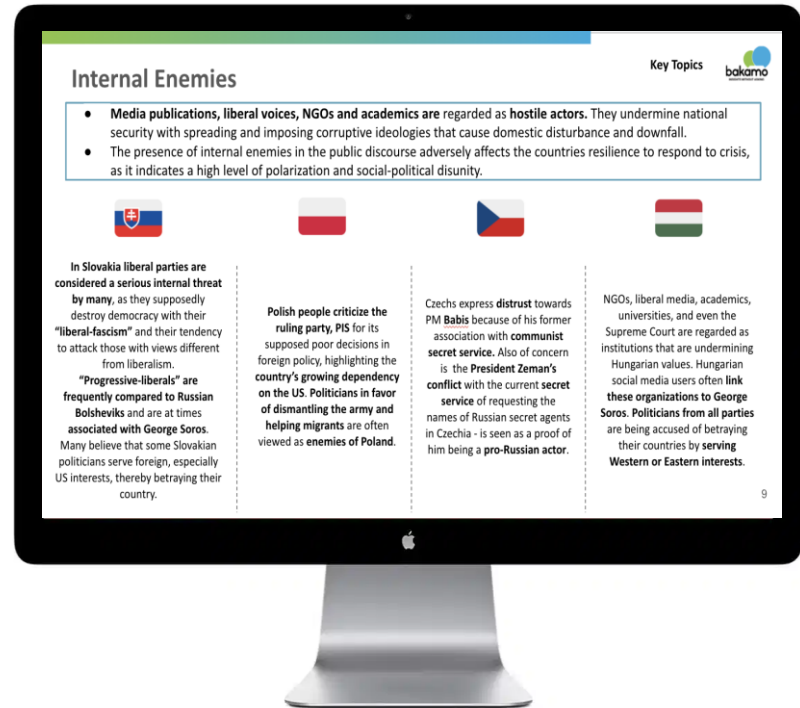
Internal Enemies

Key Topics

bakamo

- Media publications, liberal voices, NGOs and academics are regarded as hostile actors. They undermine national security with spreading and imposing corruptive ideologies that cause domestic disturbance and downfall.
- The presence of internal enemies in the public discourse adversely affects the countries resilience to respond to crisis, as it indicates a high level of polarization and social-political disunity.

In Slovakia liberal parties are considered a serious internal threat by many, as they supposedly destroy democracy with their "liberal-fascism" and their tendency to attack those with views different from liberalism. "Progressive-liberals" are frequently compared to Russian Bolsheviks and are at times associated with George Soros. Many believe that some Slovakian politicians serve foreign, especially US interests, thereby betraying their country.

Polish people criticize the ruling party, PIS for its supposed poor decisions in foreign policy, highlighting the country's growing dependency on the US. Politicians in favor of dismantling the army and helping migrants are often viewed as enemies of Poland.

Czechs express distrust towards PM Babis because of his former association with communist secret service. Also of concern is the President Zeman's conflict with the current secret service of requesting the names of Russian secret agents in Czechia - is seen as a proof of him being a pro-Russian actor.

NGOs, liberal media, academics, universities, and even the Supreme Court are regarded as institutions that are undermining Hungarian values. Hungarian social media users often link these organizations to George Soros. Politicians from all parties are being accused of betraying their countries by serving Western or Eastern interests.

9